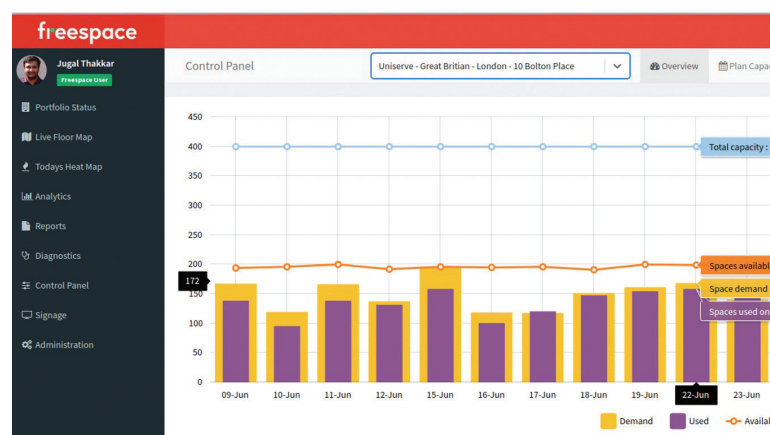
freespace

Jugal Thakkar
Freespace User

Portfolio Status
Live Floor Map
Todays Heat Map
Analytics
Reports
Diagnostics
Control Panel
Signage
Administration

Control Panel

Uniserve - Great Britian - London - 10 Bolton Place

Overview
Plan Capac

450
400
350
300
250
200
172
150
100
50
0

Total capacity :
Spaces availabl
Space demand
Spaces used on

09-Jun
10-Jun
11-Jun
12-Jun
15-Jun
16-Jun
17-Jun
18-Jun
19-Jun
22-Jun
23-Jun

Demand
Used
Availa